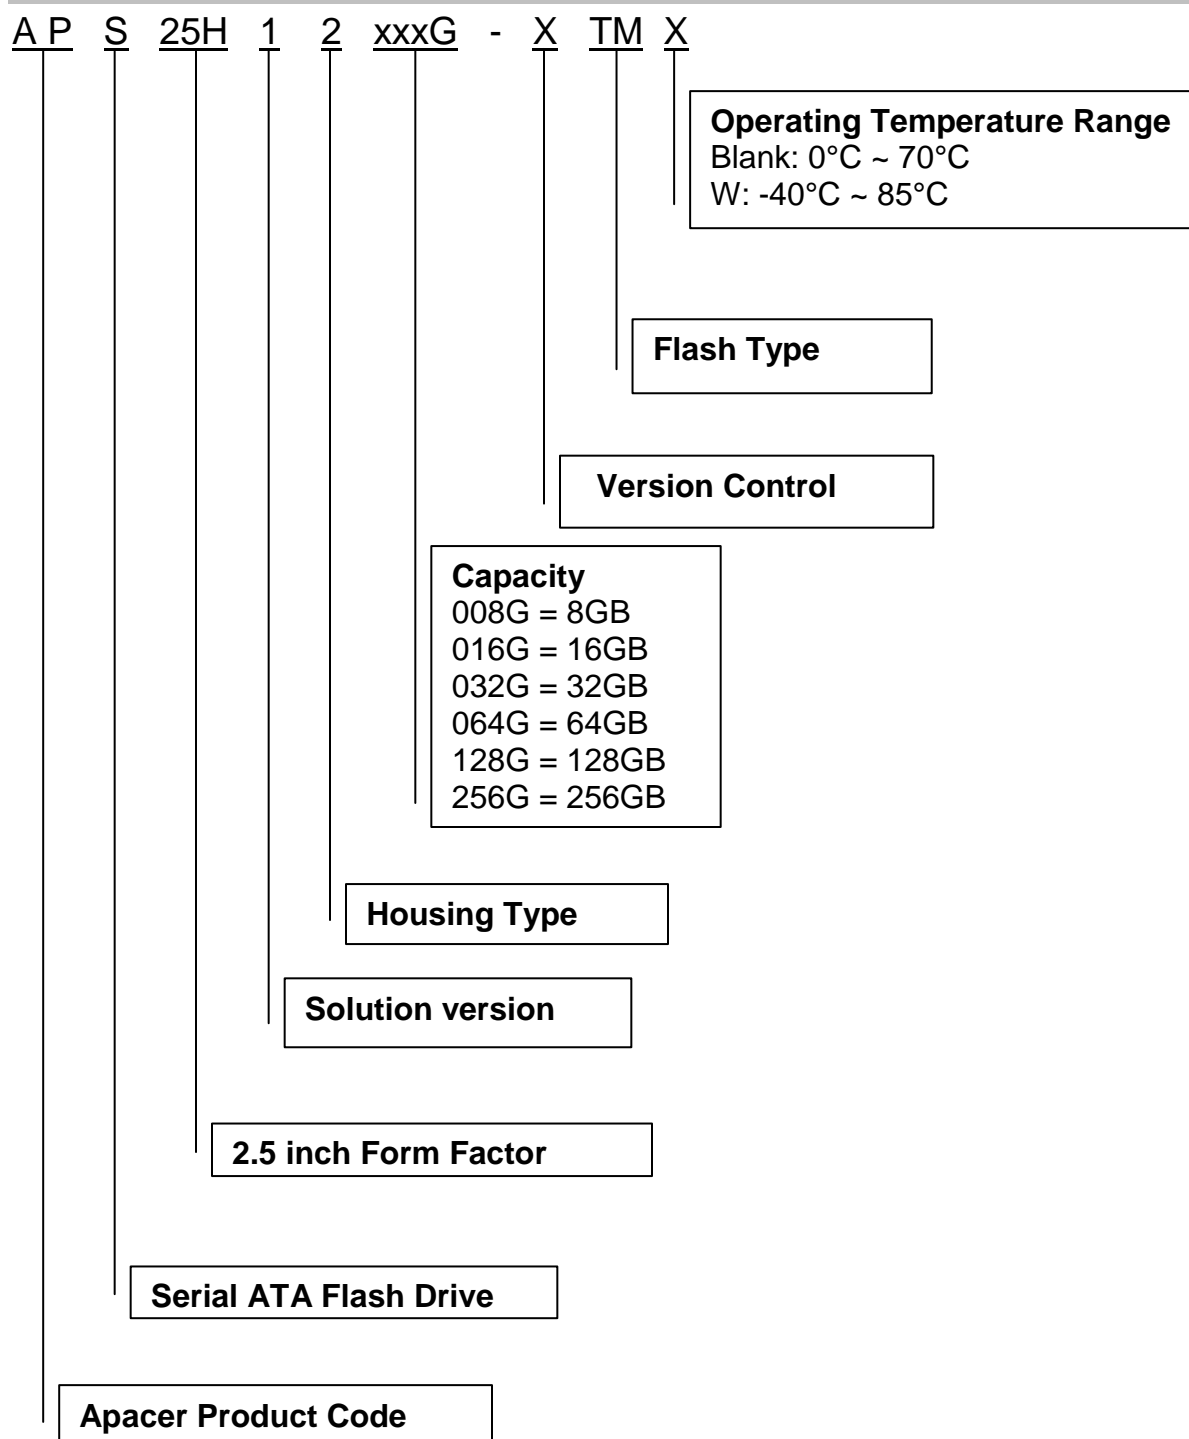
A P S 25H 1 2 xxxG - X TM X

Operating Temperature Range
Blank: 0°C ~ 70°C
W: -40°C ~ 85°C

Flash Type

Version Control

Capacity
008G = 8GB
016G = 16GB
032G = 32GB
064G = 64GB
128G = 128GB
256G = 256GB

Housing Type

Solution version

2.5 inch Form Factor

Serial ATA Flash Drive

Apacer Product Code